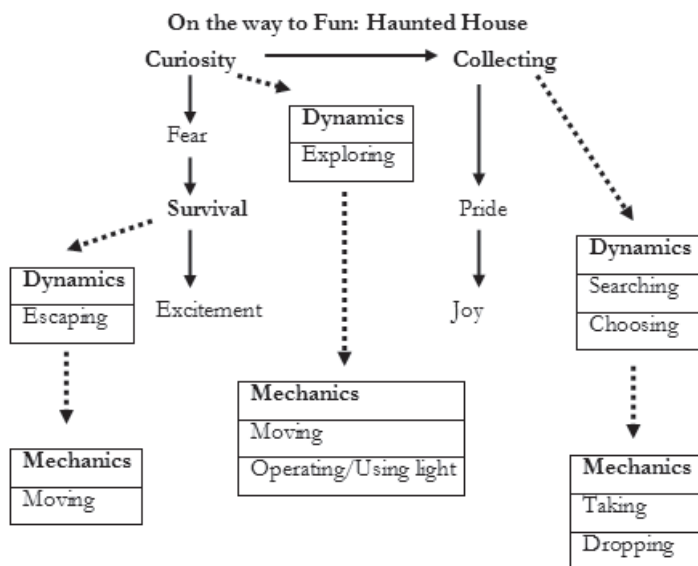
On the way to Fun: Haunted House

Curiosity

Collecting

Fear

Dynamics

Exploring

Survival

Pride

Dynamics

Escaping

Excitement

Joy

Dynamics

Searching

Choosing

Mechanics

Moving

Operating/Using light

Mechanics

Moving

Mechanics

Taking

Dropping